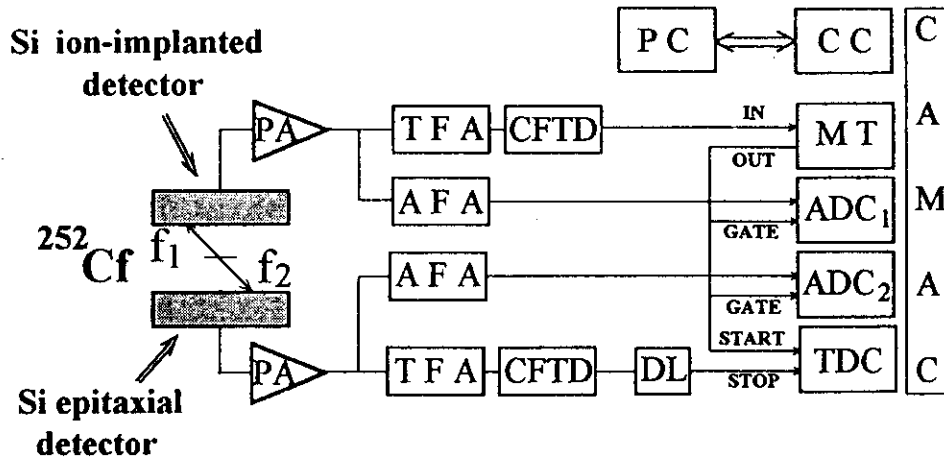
Si ion-implanted detector

P C

C C

C
A
M
A
C

PA

T F A

CFTD

IN

M T

OUT

A F A

$ADC_1$

GATE

$^{252}Cf$ $f_1$ $f_2$

A F A

$ADC_2$

GATE

START

PA

T F A

CFTD

DL

STOP

TDC

Si epitaxial detector